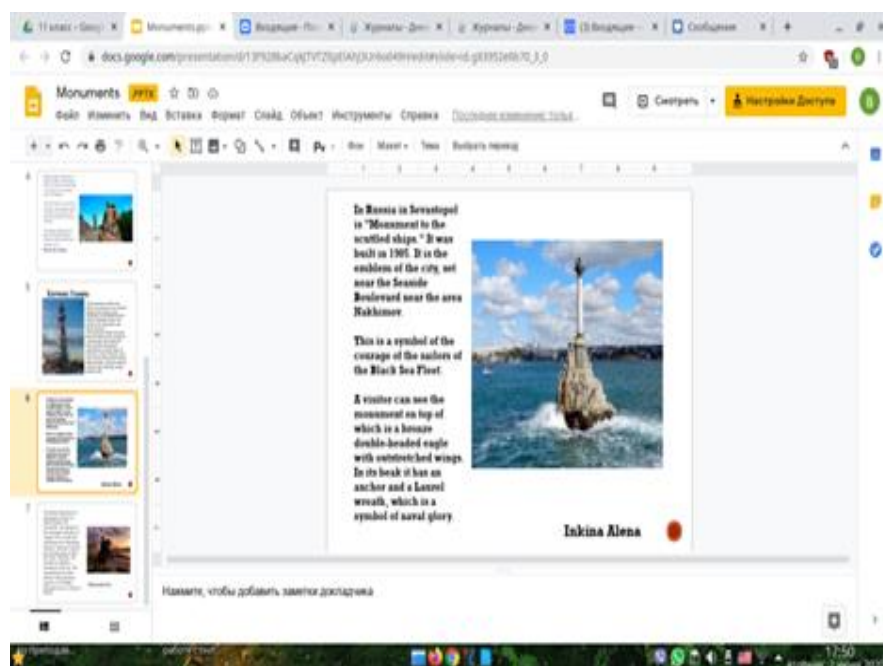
Monuments PPTX

Файл Изменить Вид Вставка Формат Слайд Объект Инструменты Справка

Смотреть Настройки Доступа

In Russia in Sevastopol is "Monument to the scuttled ships." It was built in 1905. It is the emblem of the city, set near the Seaside Boulevard near the area Nakhimov.

This is a symbol of the courage of the sailors of the Black Sea Fleet.

A visitor can see the monument on top of which is a bronze double-headed eagle with outstretched wings. In its beak it has an anchor and a Laurel wreath, which is a symbol of naval glory.

Inkina Alena

Нажмите, чтобы добавить заметки докладчика

17:50